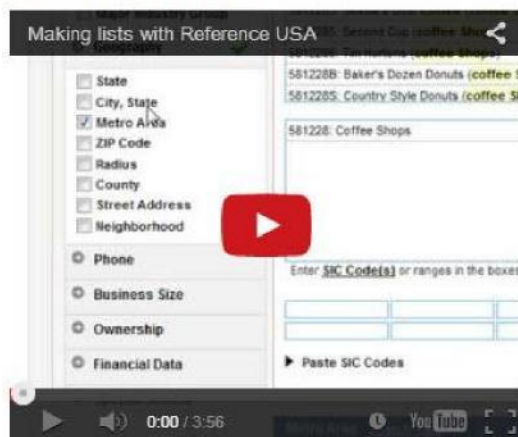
Making lists with Reference USA

Geography

State

City, State

Metro Area

ZIP Code

Radius

County

Street Address

Neighborhood

Phone

Business Size

Ownership

Financial Data

581228: Second Cup (coffee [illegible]

5812286: Tim Hortons (coffee Shops)

581228B: Baker's Dozen Donuts (coffee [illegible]

581228S: Country Style Donuts (coffee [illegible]

581228: Coffee Shops

Enter SIC Code(s) or ranges in the boxes

Paste SIC Codes

0:00 / 3:56

YouTube